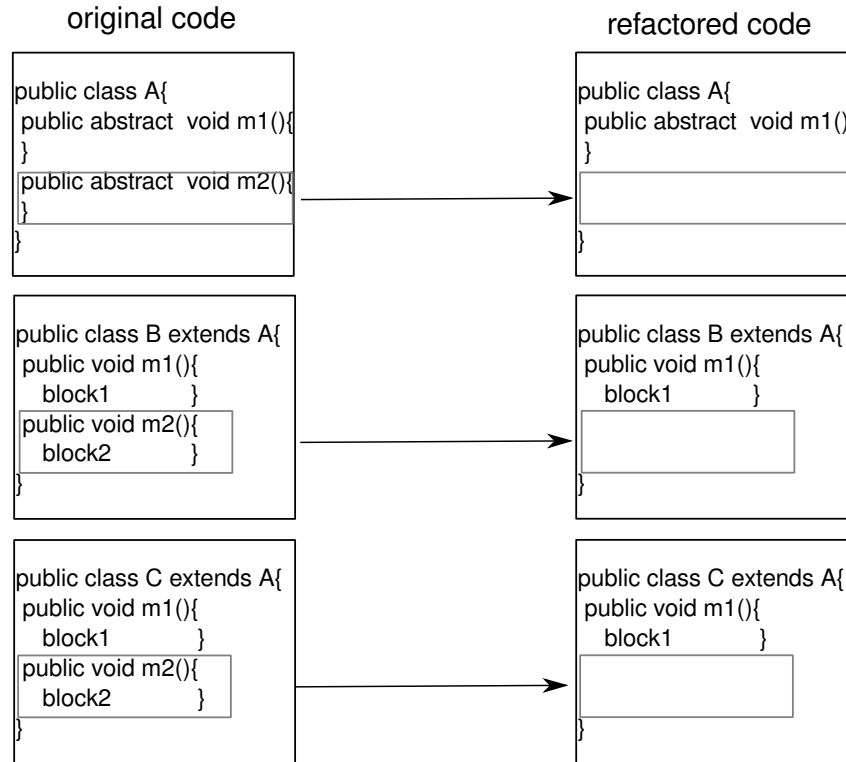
original code

public class A{
public abstract void m1(){
}
public abstract void m2(){
}
}

public class B extends A{
public void m1(){
block1 }
public void m2(){
block2 }
}

public class C extends A{
public void m1(){
block1 }
public void m2(){
block2 }
}

refactored code

public class A{
public abstract void m1()
}
}

public class B extends A{
public void m1(){
block1 }
}

public class C extends A{
public void m1(){
block1 }
}